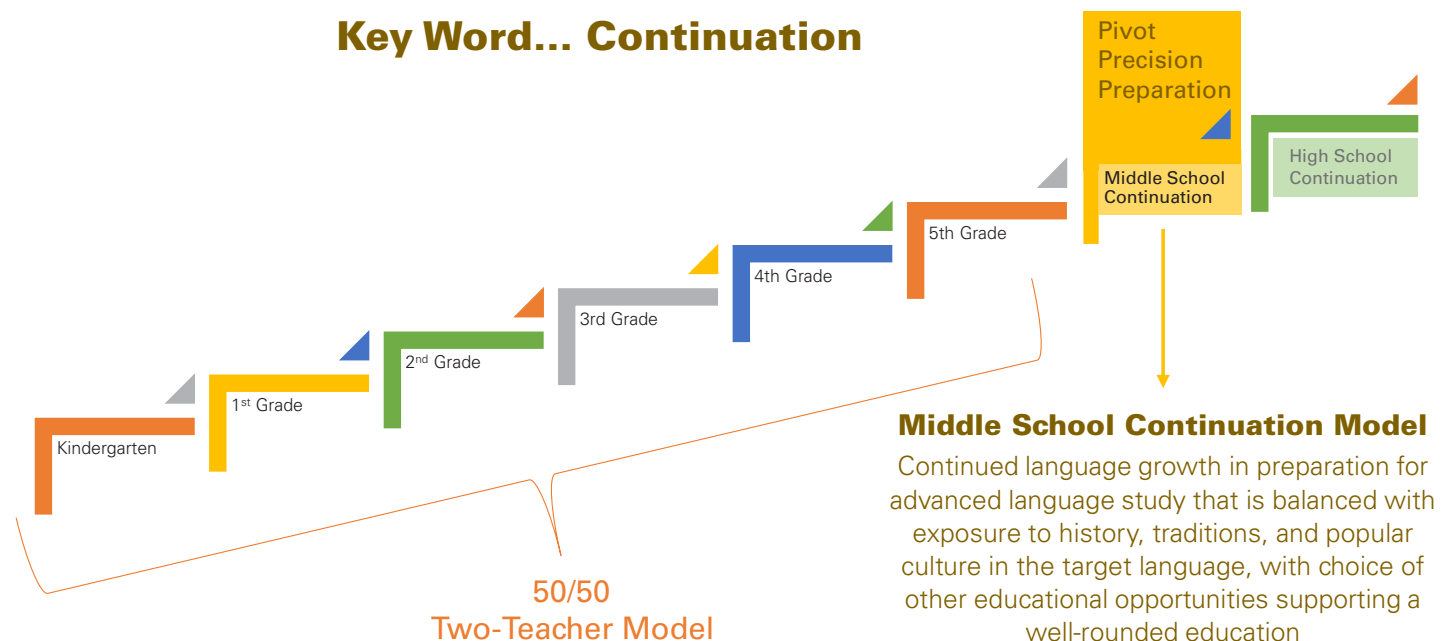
Key Word… Continuation

Pivot
Precision
Preparation

Middle School Continuation

High School Continuation

5th Grade

4th Grade

3rd Grade

2$^{nd}$ Grade

1$^{st}$ Grade

Kindergarten

Middle School Continuation Model

Continued language growth in preparation for advanced language study that is balanced with exposure to history, traditions, and popular culture in the target language, with choice of other educational opportunities supporting a well-rounded education

50/50
Two-Teacher Model